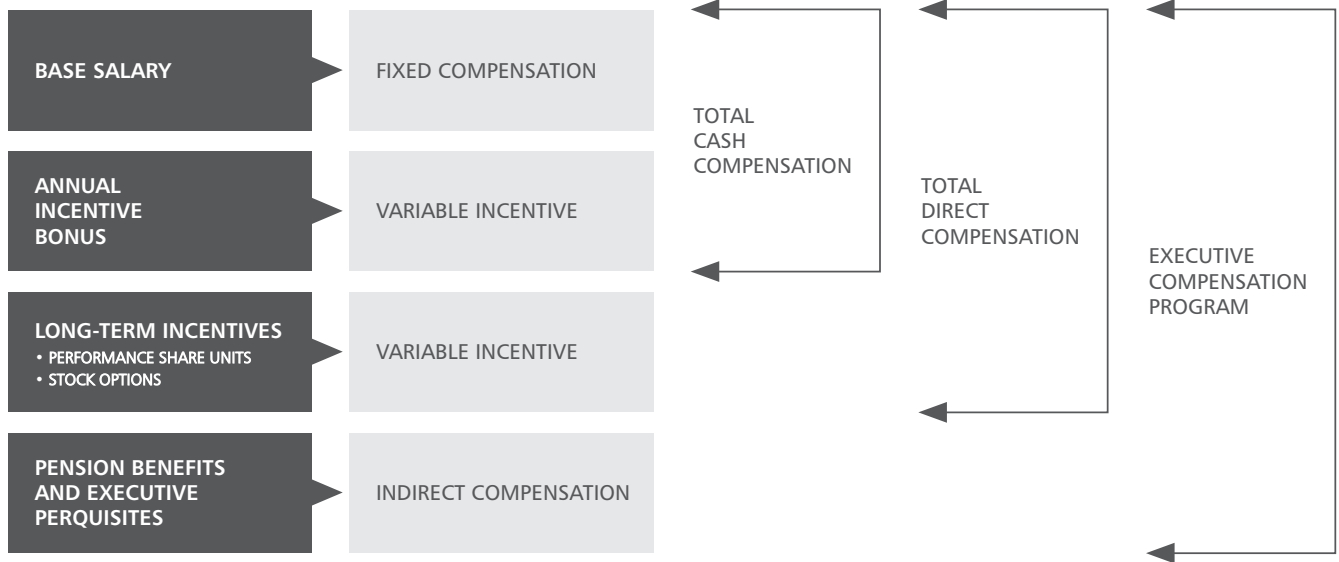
BASE SALARY

FIXED COMPENSATION

ANNUAL INCENTIVE BONUS

VARIABLE INCENTIVE

LONG-TERM INCENTIVES
• PERFORMANCE SHARE UNITS
• STOCK OPTIONS

VARIABLE INCENTIVE

PENSION BENEFITS AND EXECUTIVE PERQUISITES

INDIRECT COMPENSATION

TOTAL CASH COMPENSATION

TOTAL DIRECT COMPENSATION

EXECUTIVE COMPENSATION PROGRAM